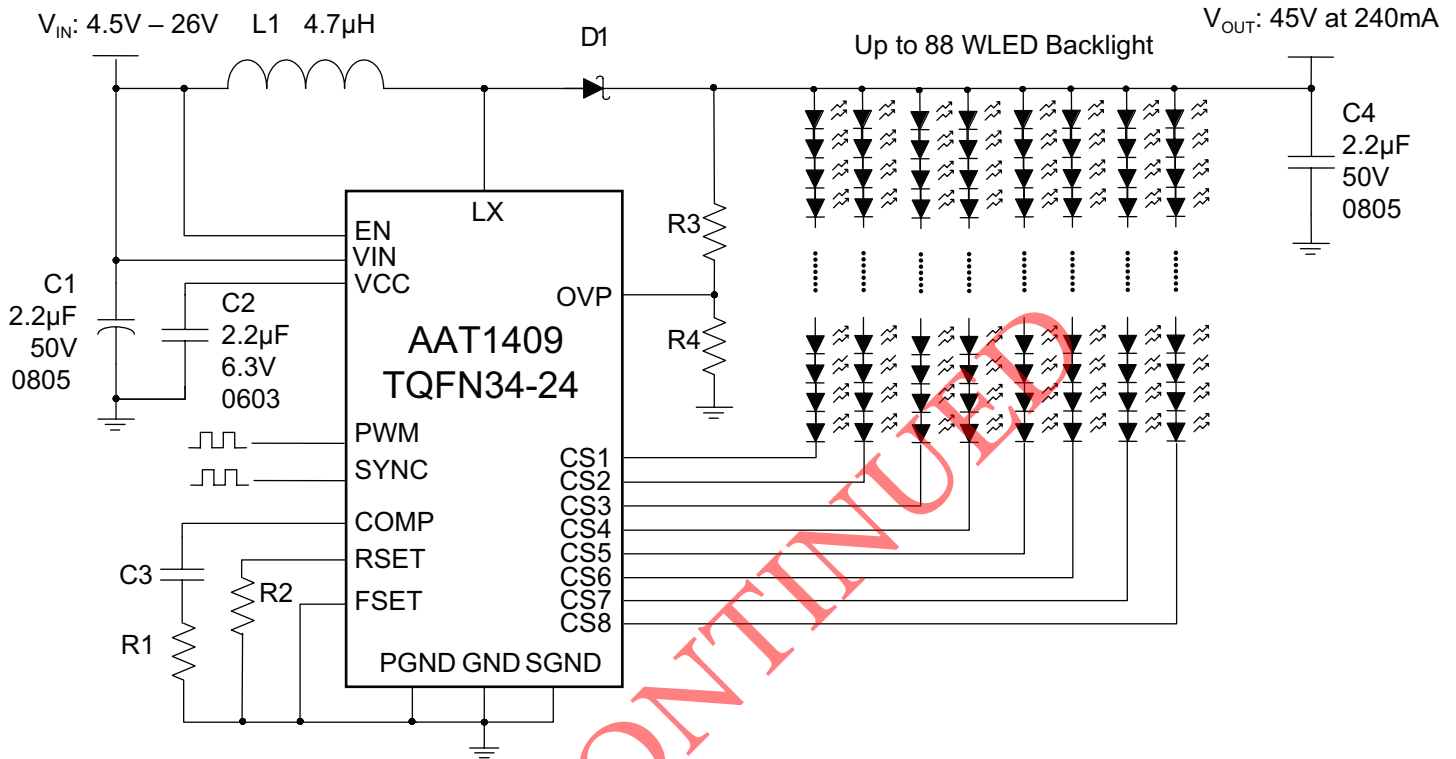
$V_{IN}$: 4.5V – 26V L1 4.7µH D1 $V_{OUT}$: 45V at 240mA

Up to 88 WLED Backlight

C4
2.2µF
50V
0805

LX
EN
VIN
VCC
OVP
R3
R4

C1
2.2µF
50V
0805

C2
2.2µF
6.3V
0603

AAT1409
TQFN34-24

PWM
SYNC
COMP
RSET
FSET

CS1
CS2
CS3
CS4
CS5
CS6
CS7
CS8

C3
R2
R1

PGND GND SGND

ONTINUED